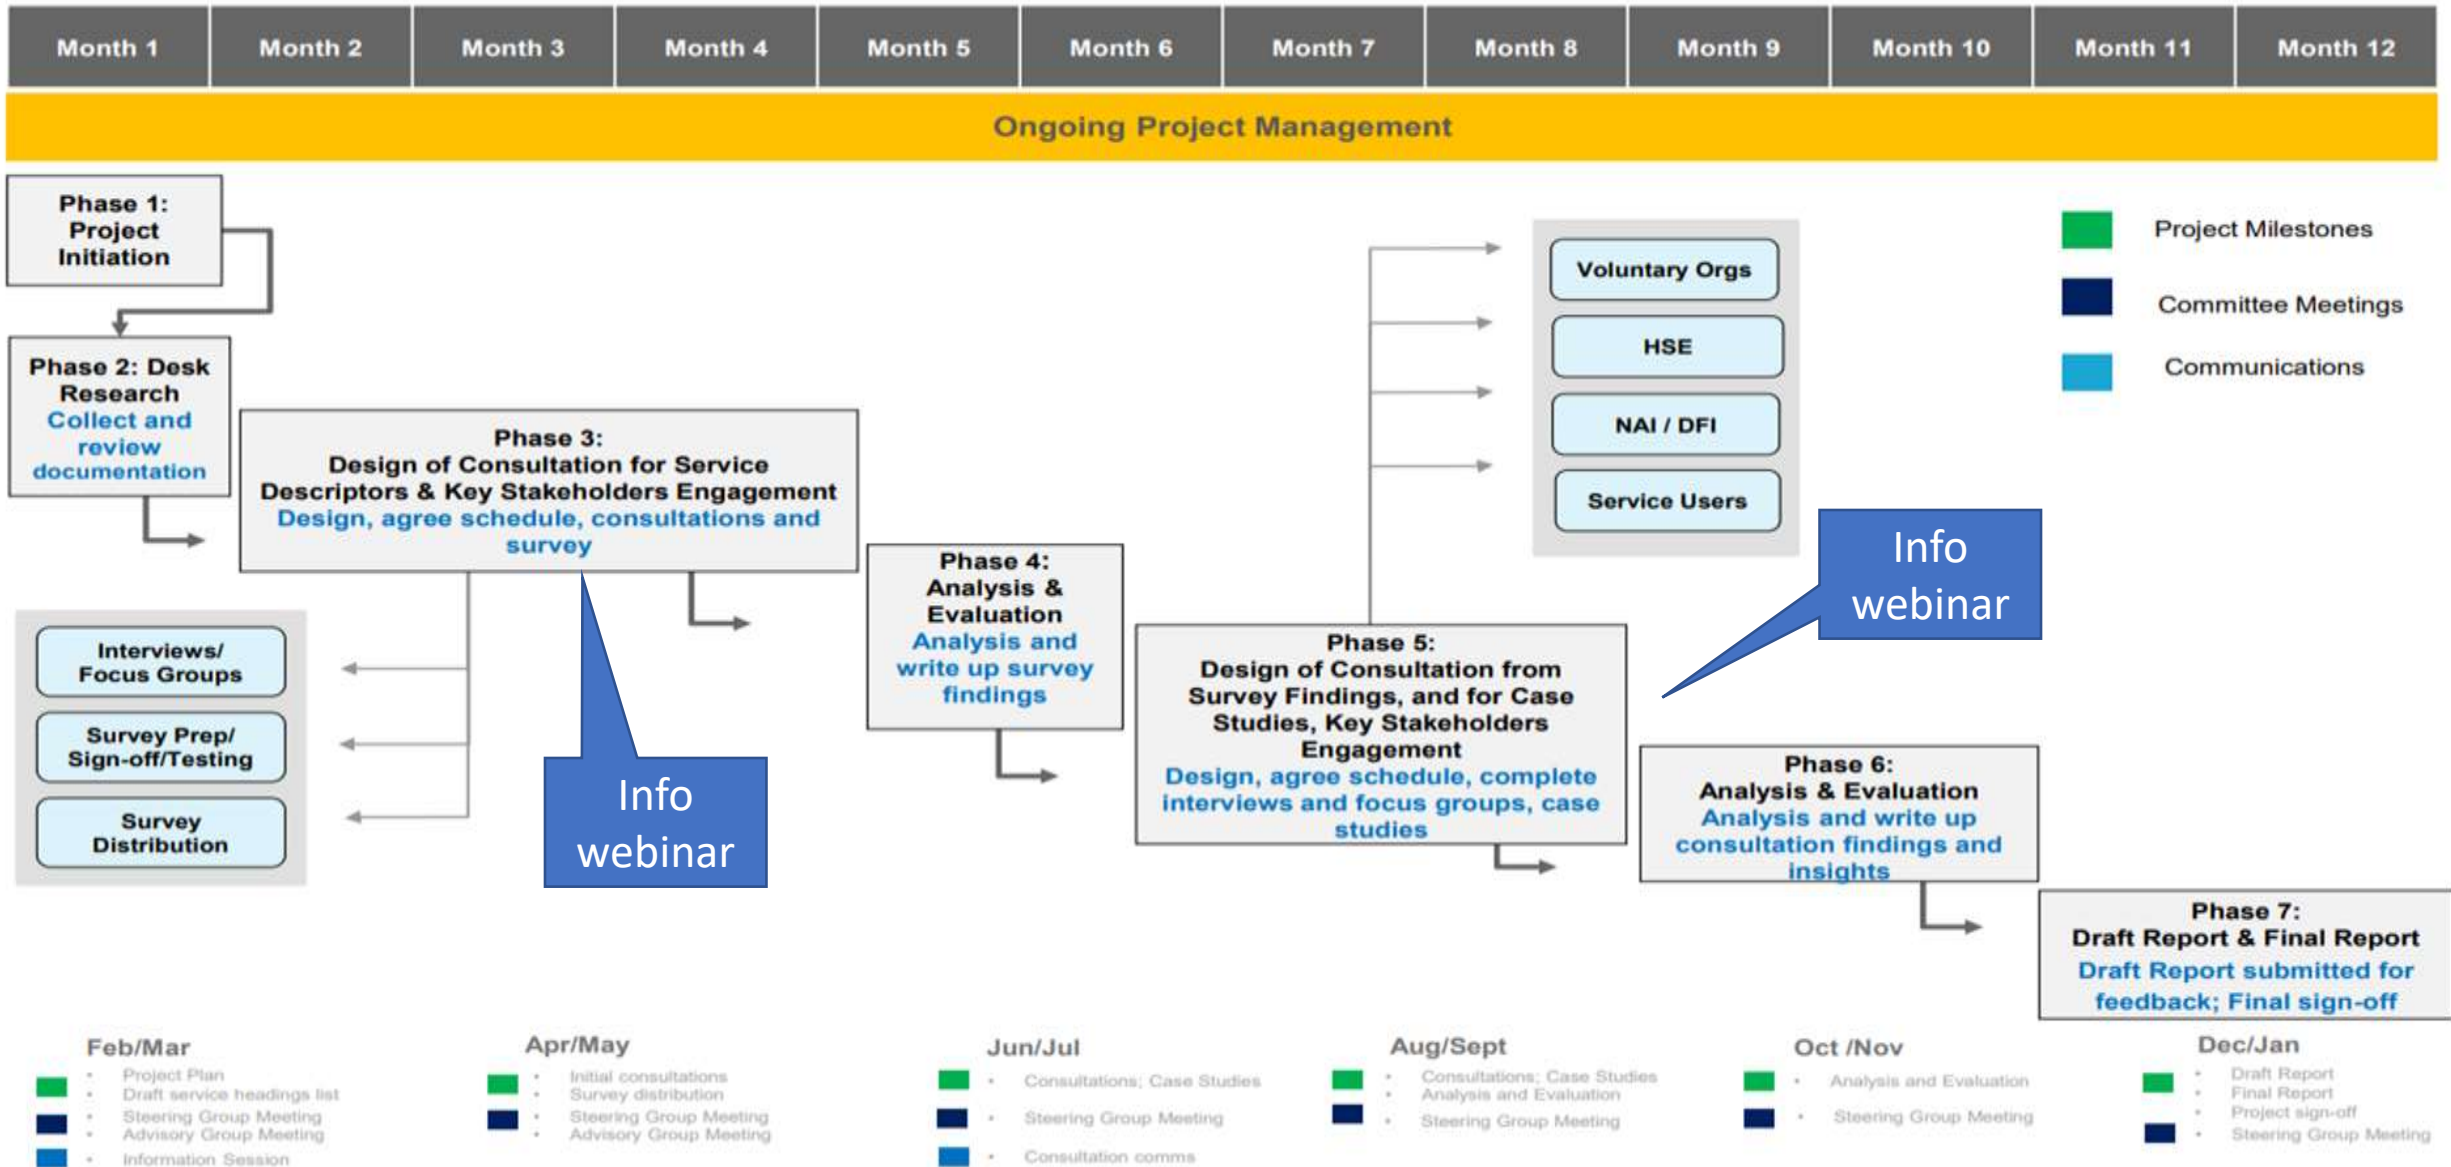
Month 1 | Month 2 | Month 3 | Month 4 | Month 5 | Month 6 | Month 7 | Month 8 | Month 9 | Month 10 | Month 11 | Month 12

Ongoing Project Management

Phase 1: Project Initiation

Phase 2: Desk Research
Collect and review documentation

Phase 3:
Design of Consultation for Service Descriptors & Key Stakeholders Engagement
Design, agree schedule, consultations and survey

Interviews/ Focus Groups

Survey Prep/ Sign-off/Testing

Survey Distribution

Info webinar

Phase 4:
Analysis & Evaluation
Analysis and write up survey findings

Voluntary Orgs

HSE

NAI / DFI

Service Users

Phase 5:
Design of Consultation from Survey Findings, and for Case Studies, Key Stakeholders Engagement
Design, agree schedule, complete interviews and focus groups, case studies

Info webinar

Project Milestones

Committee Meetings

Communications

Phase 6:
Analysis & Evaluation
Analysis and write up consultation findings and insights

Phase 7:
Draft Report & Final Report
Draft Report submitted for feedback; Final sign-off

Feb/Mar
• Project Plan
• Draft service headings list
• Steering Group Meeting
• Advisory Group Meeting
• Information Session

Apr/May
• Initial consultations
• Survey distribution
• Steering Group Meeting
• Advisory Group Meeting

Jun/Jul
• Consultations; Case Studies
• Steering Group Meeting
• Consultation comms

Aug/Sept
• Consultations; Case Studies
• Analysis and Evaluation
• Steering Group Meeting

Oct /Nov
• Analysis and Evaluation
• Steering Group Meeting

Dec/Jan
• Draft Report
• Final Report
• Project sign-off
• Steering Group Meeting